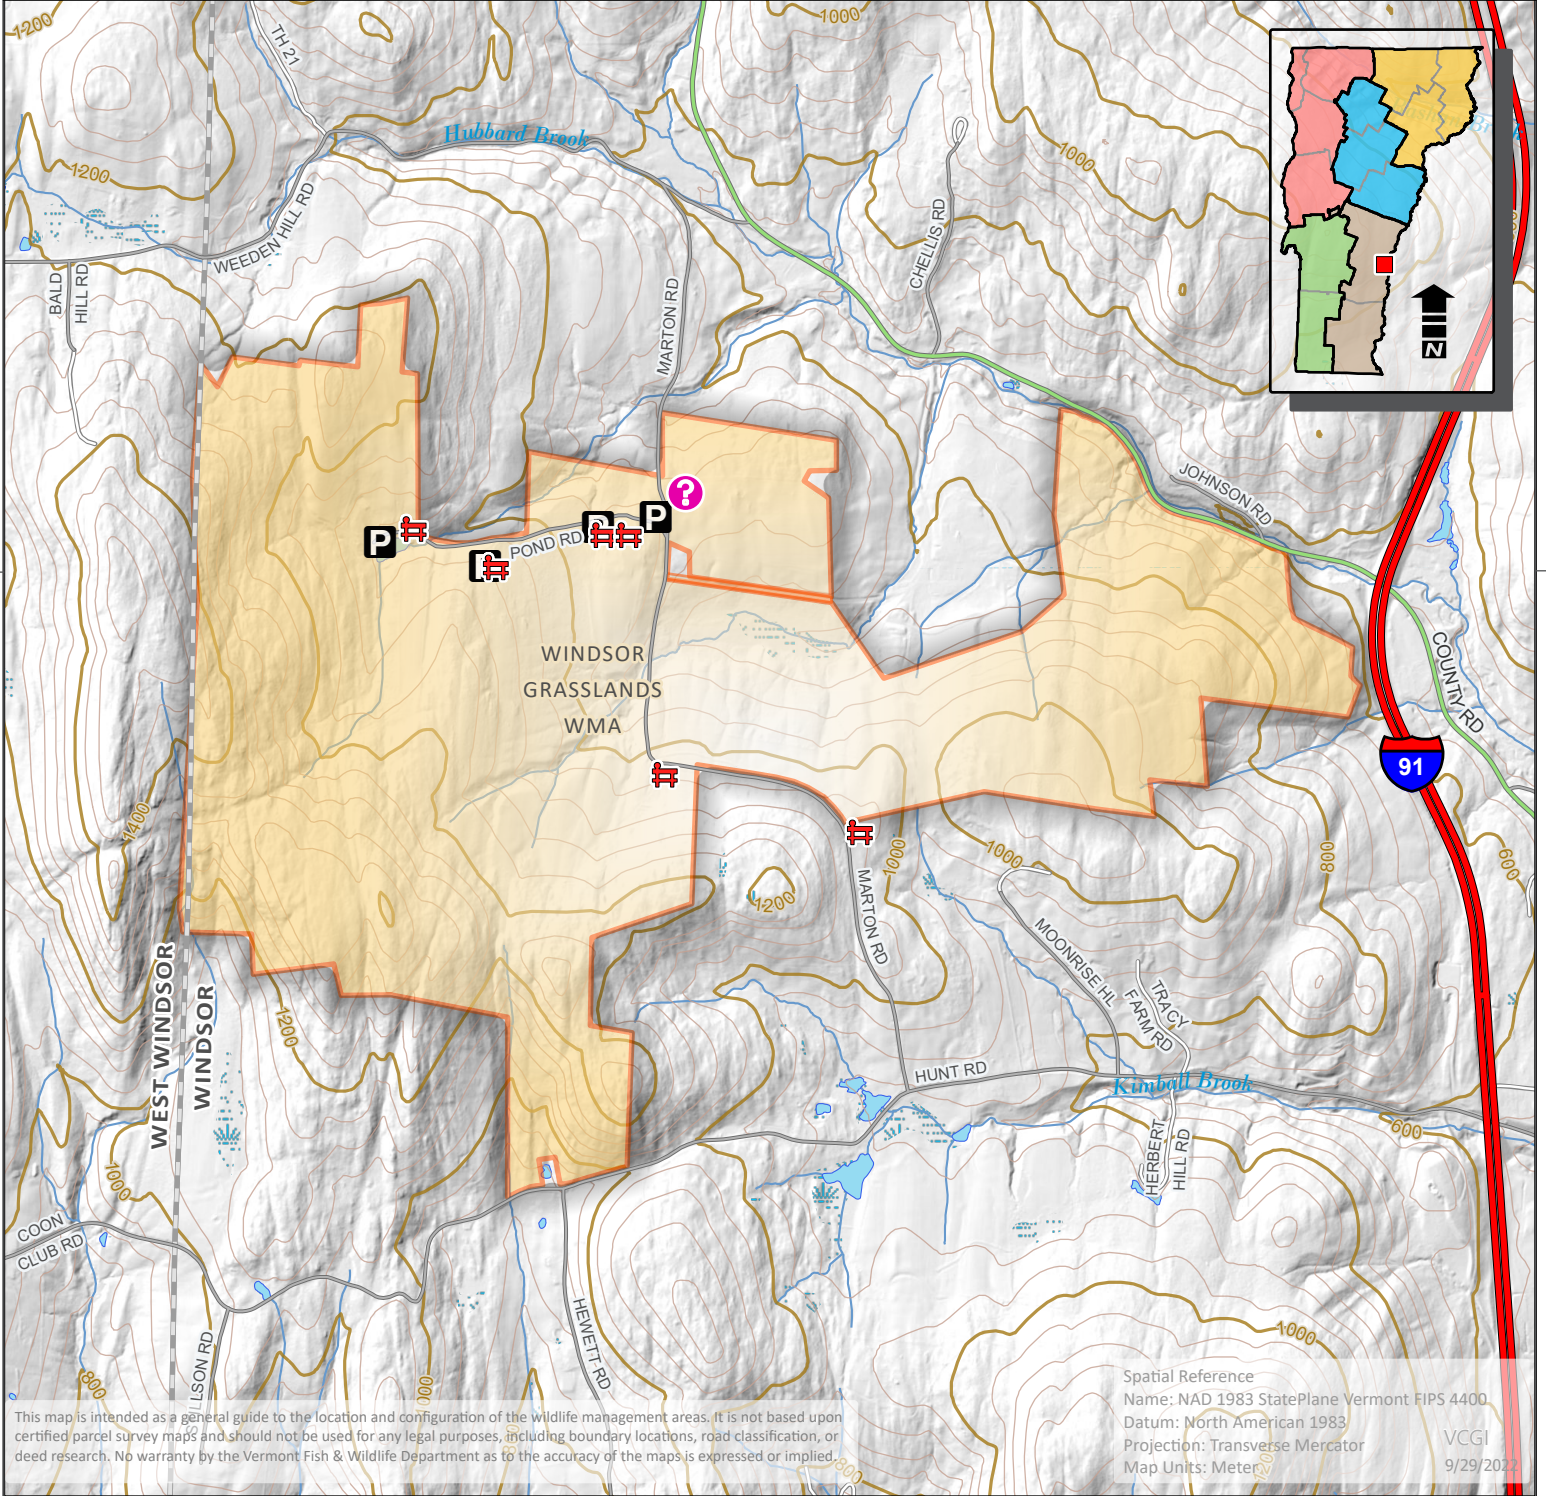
1200
TH 21
1000
Hubbard Brook
1000
1200
WEEDEN HILL RD
CHELLIS RD
BALD HILL RD
MARTON RD
N
P
P
P
?
POND RD
JOHNSON RD
WINDSOR
GRASSLANDS
WMA
COUNTY RD
91
1400
1000
1000
1200
800
600
MARTON RD
MOONRISE HL
FARM RD
TRACY
WEST WINDSOR
WINDSOR
1200
HUNT RD
Kimball Brook
HERBERT HILL RD
600
1000
COON CLUB RD
HEWETT RD
ELLSON RD
800
1000
800
This map is intended as a general guide to the location and configuration of the wildlife management areas. It is not based upon certified parcel survey maps and should not be used for any legal purposes, including boundary locations, road classification, or deed research. No warranty by the Vermont Fish & Wildlife Department as to the accuracy of the maps is expressed or implied.
Spatial Reference
Name: NAD 1983 StatePlane Vermont FIPS 4400
Datum: North American 1983
Projection: Transverse Mercator
Map Units: Meter
VCGI
9/29/2022